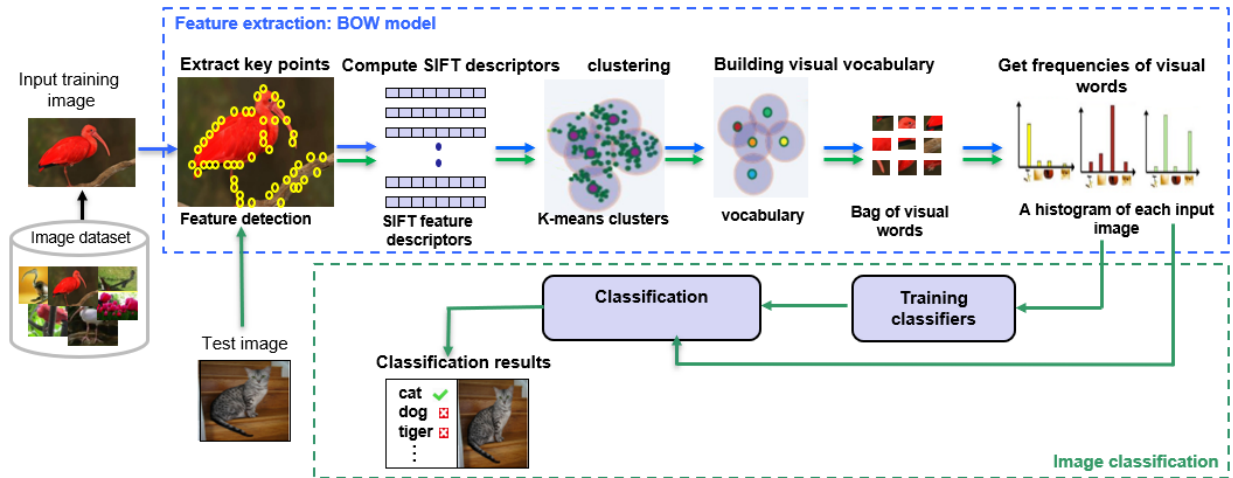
Feature extraction: BOW model

Input training image

Image dataset

Extract key points

Feature detection

Compute SIFT descriptors

SIFT feature descriptors

clustering

K-means clusters

Building visual vocabulary

vocabulary

Bag of visual words

Get frequencies of visual words

A histogram of each input image

Test image

Classification

Training classifiers

Classification results

cat
dog
tiger
⋮

Image classification